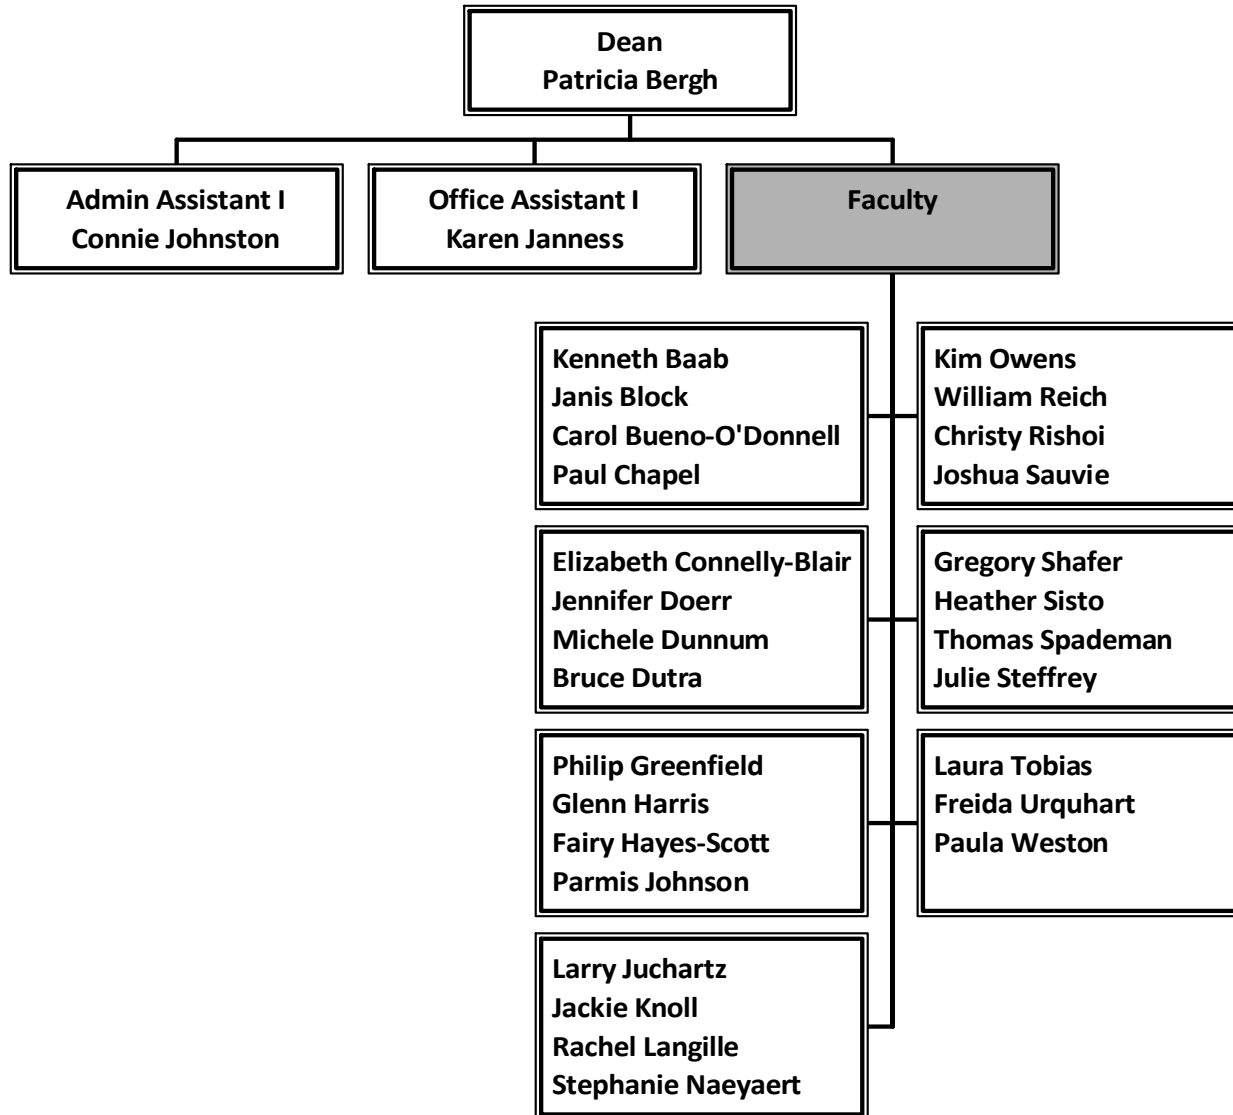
Dean
Patricia Bergh

Admin Assistant I
Connie Johnston

Office Assistant I
Karen Janness

Faculty

Kenneth Baab
Janis Block
Carol Bueno-O'Donnell
Paul Chapel

Kim Owens
William Reich
Christy Rishoi
Joshua Sauvie

Elizabeth Connelly-Blair
Jennifer Doerr
Michele Dunnum
Bruce Dutra

Gregory Shafer
Heather Sisto
Thomas Spademan
Julie Steffrey

Philip Greenfield
Glenn Harris
Fairy Hayes-Scott
Parmis Johnson

Laura Tobias
Freida Urquhart
Paula Weston

Larry Juchartz
Jackie Knoll
Rachel Langille
Stephanie Naeyaert